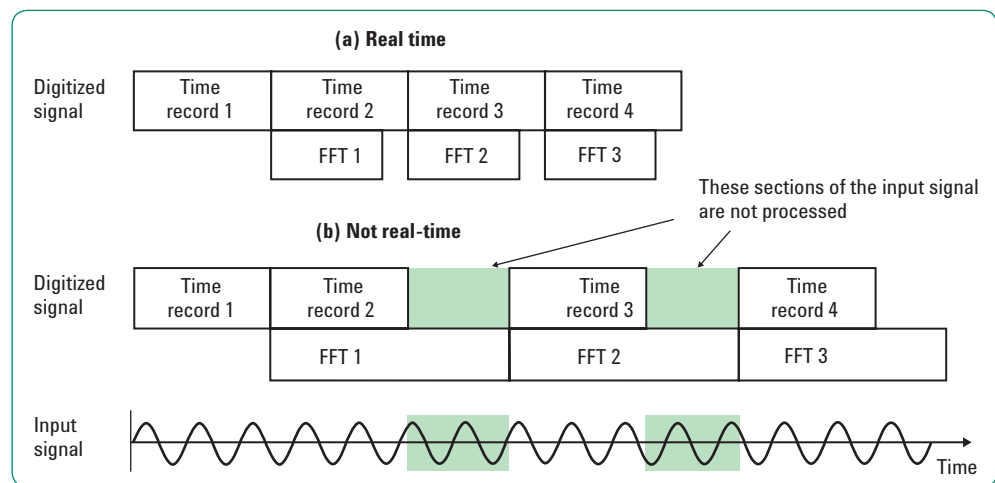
(a) Real time

Digitized signal

Time record 1

Time record 2

Time record 3

Time record 4

FFT 1

FFT 2

FFT 3

These sections of the input signal are not processed

(b) Not real-time

Digitized signal

Time record 1

Time record 2

Time record 3

Time record 4

FFT 1

FFT 2

FFT 3

Input signal

Time